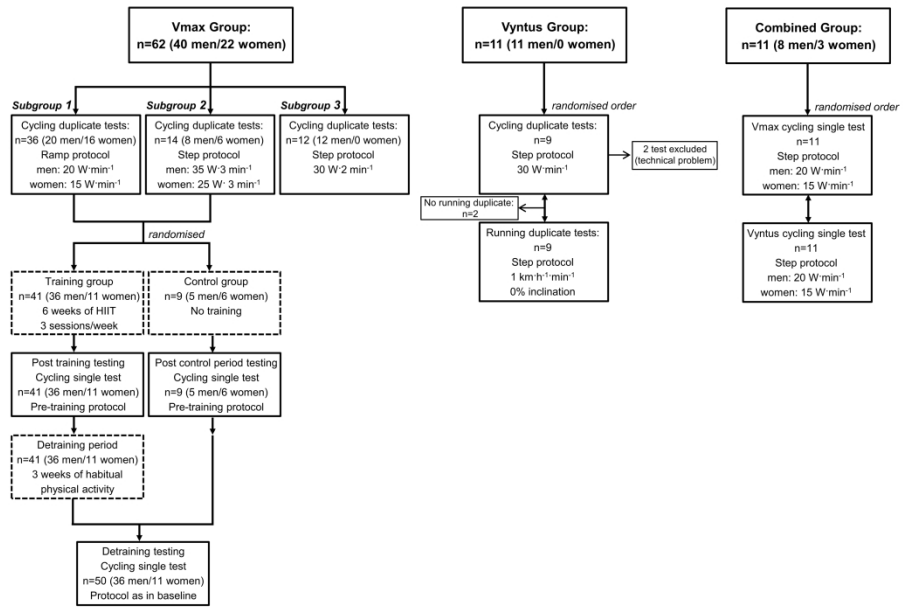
Vmax Group:
n=62 (40 men/22 women)

Subgroup 1
Cycling duplicate tests:
n=36 (20 men/16 women)
Ramp protocol
men: 20 W·min⁻¹
women: 15 W·min⁻¹

Subgroup 2
Cycling duplicate tests:
n=14 (8 men/6 women)
Step protocol
men: 35 W·3 min⁻¹
women: 25 W·3 min⁻¹

Subgroup 3
Cycling duplicate tests:
n=12 (12 men/0 women)
Step protocol
30 W·2 min⁻¹

randomised

Training group
n=41 (36 men/11 women)
6 weeks of HIIT
3 sessions/week

Control group
n=9 (5 men/6 women)
No training

Post training testing
Cycling single test
n=41 (36 men/11 women)
Pre-training protocol

Post control period testing
Cycling single test
n=9 (5 men/6 women)
Pre-training protocol

Detraining period
n=41 (36 men/11 women)
3 weeks of habitual physical activity

Detraining testing
Cycling single test
n=50 (36 men/11 women)
Protocol as in baseline

Vyntus Group:
n=11 (11 men/0 women)

randomised order

Cycling duplicate tests:
n=9
Step protocol
30 W·min⁻¹

2 test excluded
(technical problem)

No running duplicate:
n=2

Running duplicate tests:
n=9
Step protocol
1 km·h⁻¹·min⁻¹
0% inclination

Combined Group:
n=11 (8 men/3 women)

randomised order

Vmax cycling single test
n=11
Step protocol
men: 20 W·min⁻¹
women: 15 W·min⁻¹

Vyntus cycling single test
n=11
Step protocol
men: 20 W·min⁻¹
women: 15 W·min⁻¹